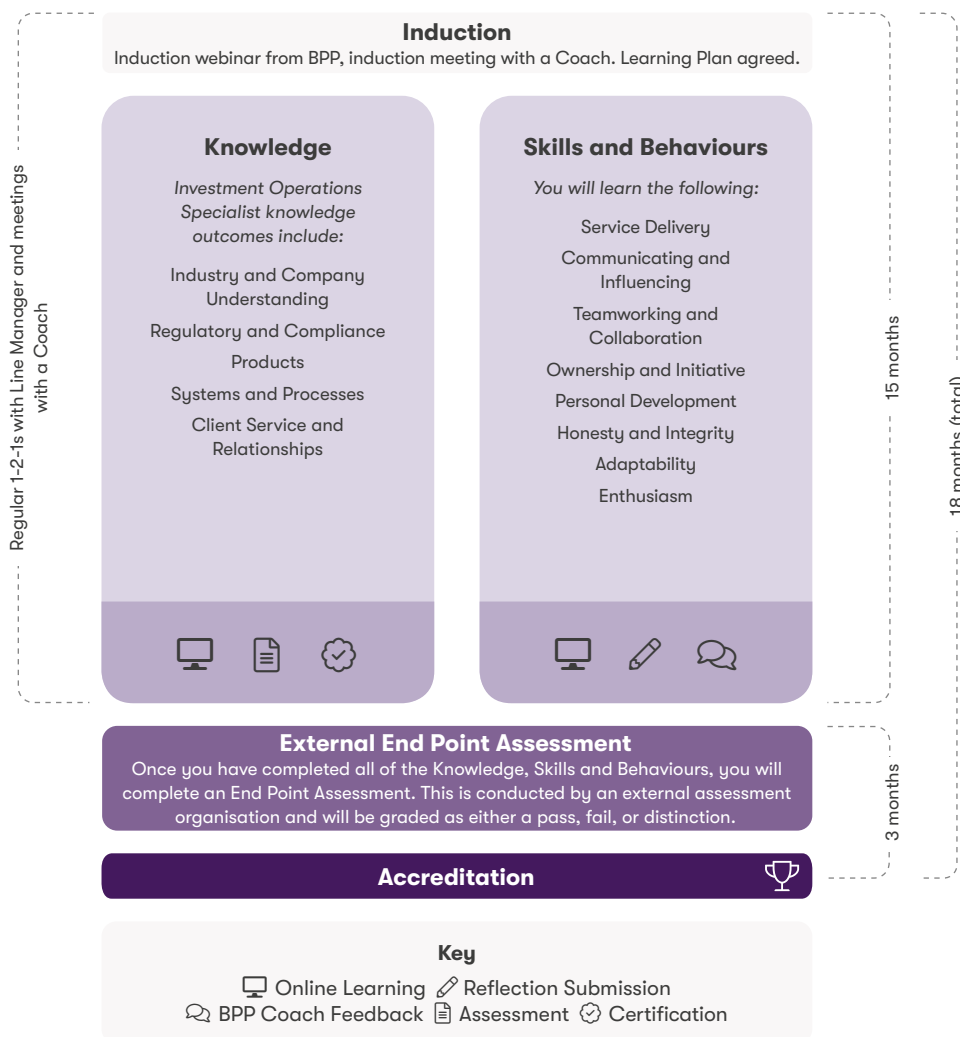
Regular 1-2-1s with Line Manager and meetings with a Coach

**Induction**
Induction webinar from BPP, induction meeting with a Coach. Learning Plan agreed.

**Knowledge**
*Investment Operations Specialist knowledge outcomes include:*
Industry and Company Understanding
Regulatory and Compliance
Products
Systems and Processes
Client Service and Relationships

**Skills and Behaviours**
*You will learn the following:*
Service Delivery
Communicating and Influencing
Teamworking and Collaboration
Ownership and Initiative
Personal Development
Honesty and Integrity
Adaptability
Enthusiasm

15 months

18 months (total)

**External End Point Assessment**
Once you have completed all of the Knowledge, Skills and Behaviours, you will complete an End Point Assessment. This is conducted by an external assessment organisation and will be graded as either a pass, fail, or distinction.

3 months

**Accreditation**

**Key**
Online Learning Reflection Submission
BPP Coach Feedback Assessment Certification